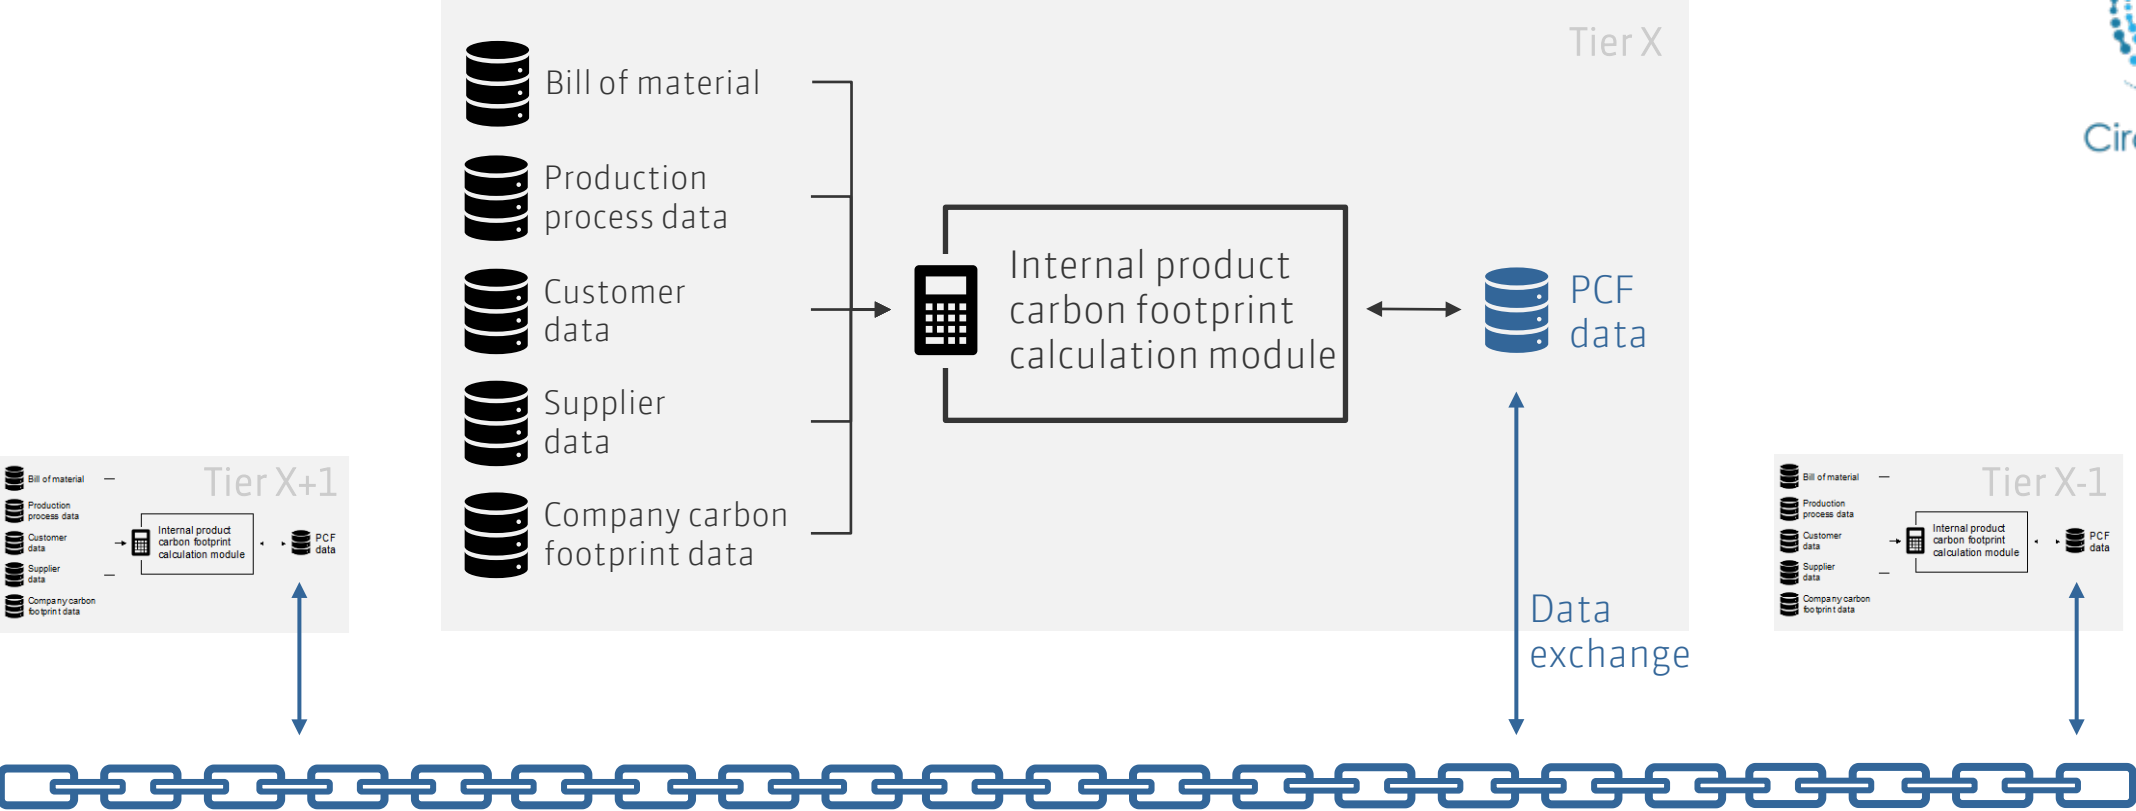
Tier X

Bill of material

Production process data

Customer data

Supplier data

Company carbon footprint data

Internal product carbon footprint calculation module

PCF data

Data exchange

Cir

Tier X+1

Bill of material

Production process data

Customer data

Supplier data

Company carbon footprint data

Internal product carbon footprint calculation module

PCF data

Tier X-1

Bill of material

Production process data

Customer data

Supplier data

Company carbon footprint data

Internal product carbon footprint calculation module

PCF data